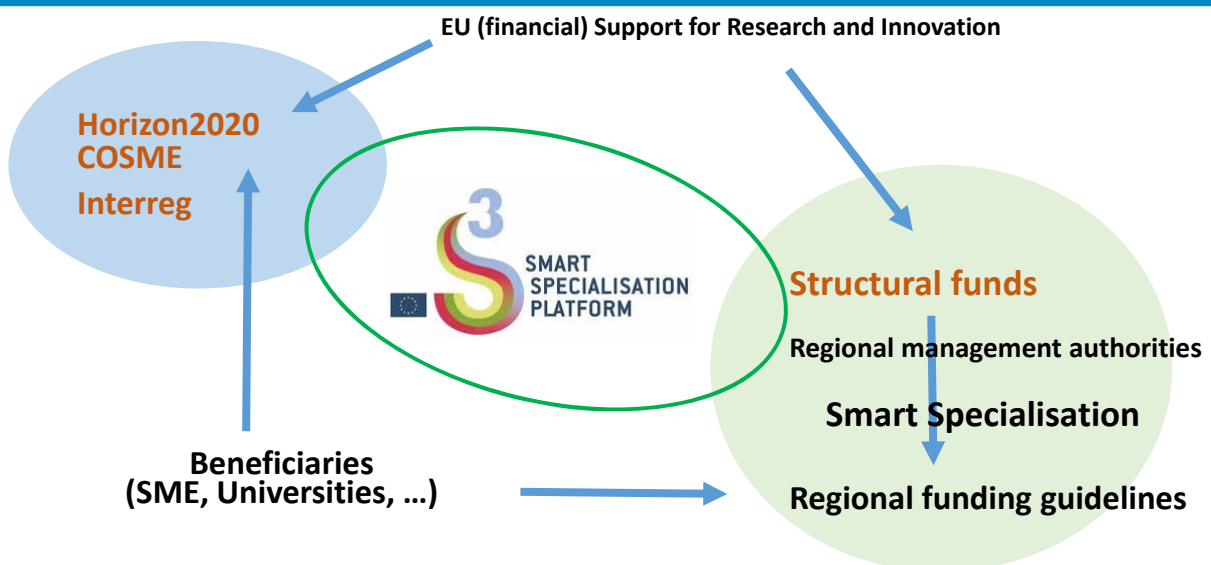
EU (financial) Support for Research and Innovation

Horizon2020
COSME
Interreg

3
SMART
SPECIALISATION
PLATFORM

Structural funds

Regional management authorities

Smart Specialisation

Regional funding guidelines

Beneficiaries
(SME, Universities, …)